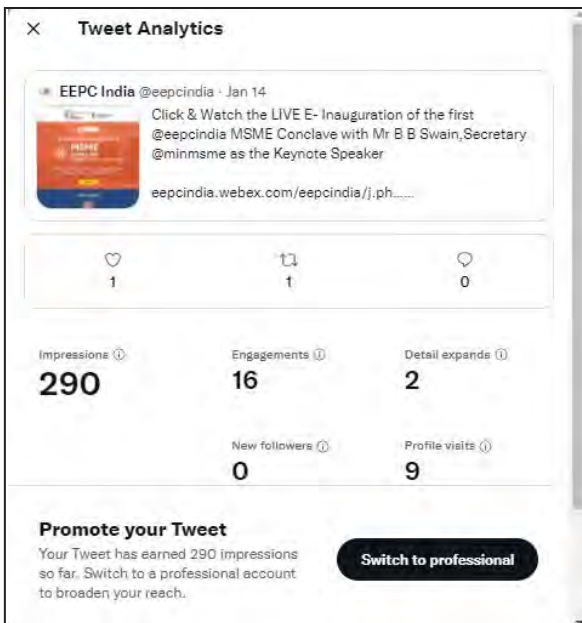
×   Tweet Analytics

EEPC India @eepcindia · Jan 14
Click & Watch the LIVE E- Inauguration of the first @eepcindia MSME Conclave with Mr B B Swain,Secretary @minmsme as the Keynote Speaker

eepcindia.webex.com/eepcindia/j.ph......

1   1   0

Impressions ⓘ
290

Engagements ⓘ
16

Detail expands ⓘ
2

New followers ⓘ
0

Profile visits ⓘ
9

Promote your Tweet
Your Tweet has earned 290 impressions so far. Switch to a professional account to broaden your reach.

Switch to professional